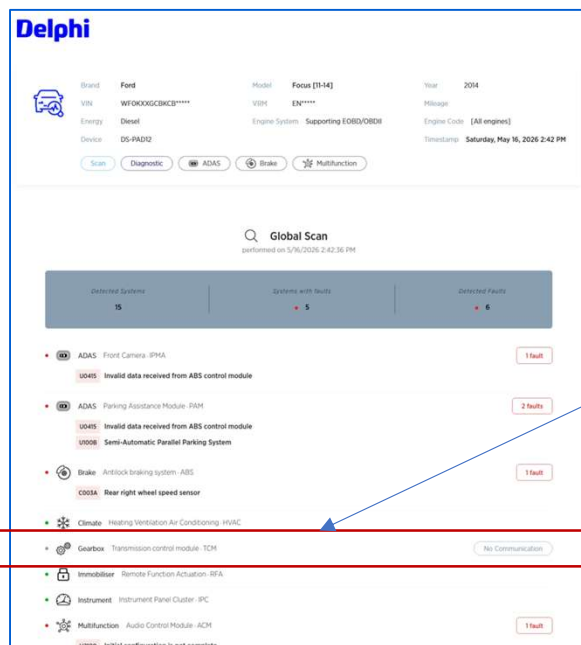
Delphi

Brand Ford
VIN WF0KXXGCBKCB*****
Energy Diesel
Device DS-PAD12

Model Focus [11-14]
VWM EN*****
Engine System Supporting EOBD/OBDII

Year 2014
Mileage
Engine Code [All engines]
Timestamp Saturday, May 16, 2026 2:42 PM

Scan Diagnostic ADAS Brake Multifunction

Global Scan
performed on 5/16/2026 2:42:36 PM

| Detected Systems | Systems with faults | Detected Faults |
|---|---|---|
| 15 | 5 | 6 |

ADAS Front Camera · IPMA 1 fault
U0415 Invalid data received from ABS control module

ADAS Parking Assistance Module · PAM 2 faults
U0415 Invalid data received from ABS control module
U100B Semi-Automatic Parallel Parking System

Brake Antilock braking system · ABS 1 fault
C003A Rear right wheel speed sensor

Climate Heating Ventilation Air Conditioning · HVAC

Gearbox Transmission control module · TCM No Communication

Immobiliser Remote Function Actuation · RFA

Instrument Instrument Panel Cluster · IPC

Multifunction Audio Control Module · ACM 1 fault
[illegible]